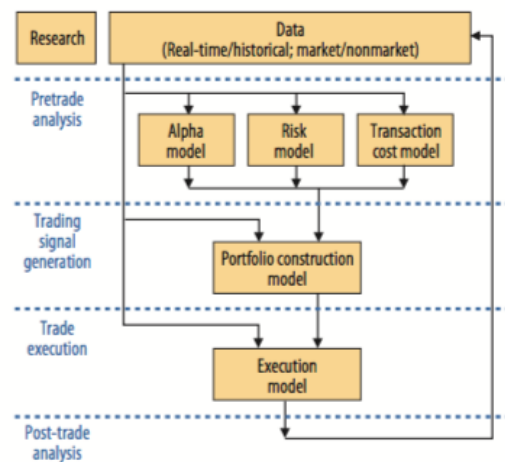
Research

Data
(Real-time/historical; market/nonmarket)

Pretrade analysis

Alpha model

Risk model

Transaction cost model

Trading signal generation

Portfolio construction model

Trade execution

Execution model

Post-trade analysis